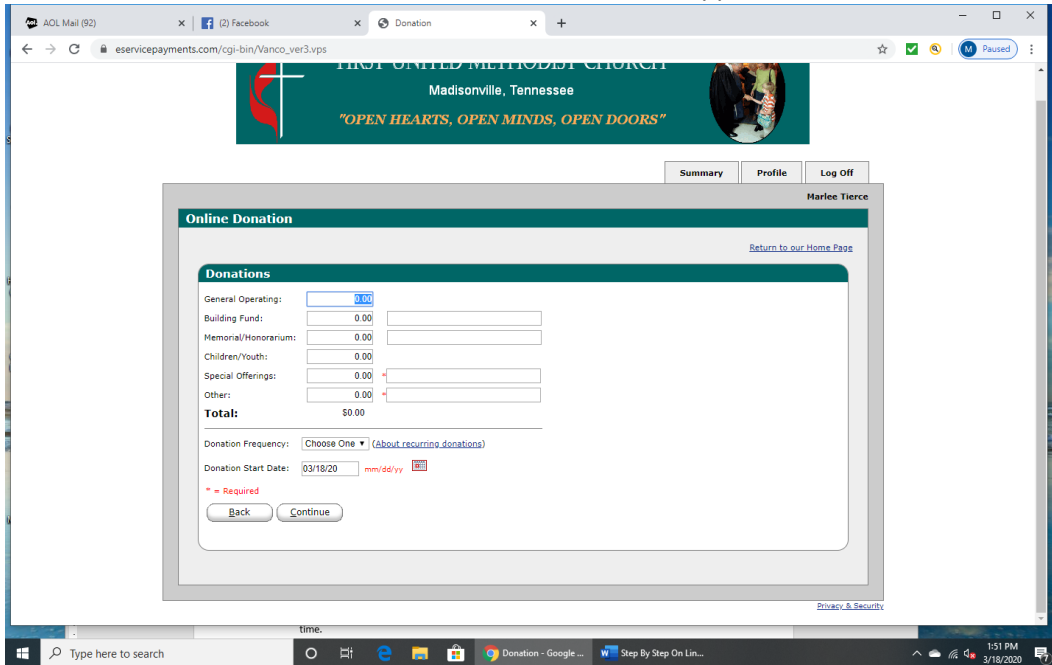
AOL Mail (92)
(2) Facebook
Donation
eservicepayments.com/cgi-bin/Vanco_ver3.vps
M Paused

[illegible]
Madisonville, Tennessee
"OPEN HEARTS, OPEN MINDS, OPEN DOORS"

Summary | Profile | Log Off
Marlee Tierce

Online Donation

Return to our Home Page

Donations

General Operating: 0.00
Building Fund: 0.00
Memorial/Honorarium: 0.00
Children/Youth: 0.00
Special Offerings: 0.00 *
Other: 0.00 *
Total: $0.00

Donation Frequency: Choose One (About recurring donations)
Donation Start Date: 03/18/20 mm/dd/yy

* = Required

Back Continue

Privacy & Security

time.

Type here to search
Donation - Google ...
Step By Step On Lin...
1:51 PM
3/18/2020